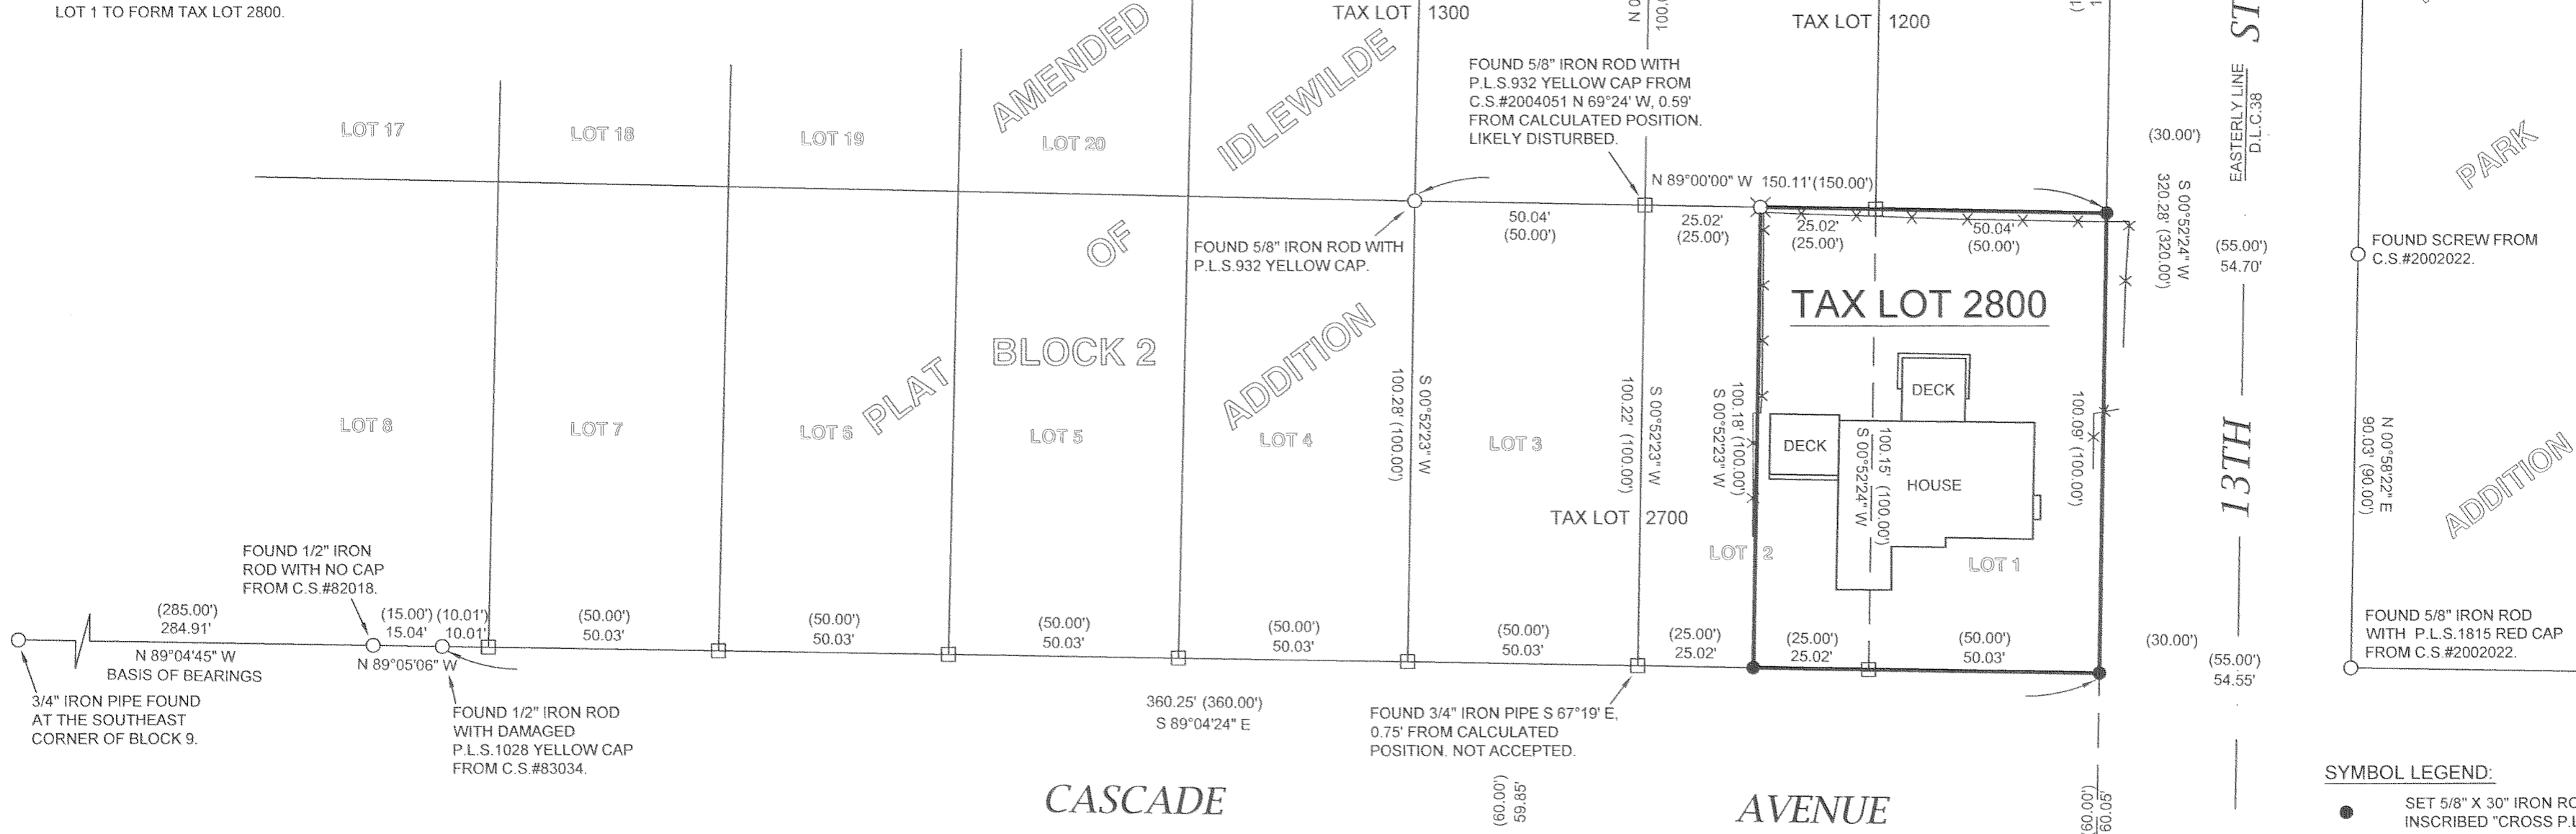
LOT 1 TO FORM TAX LOT 2800.

TAX LOT 1300

TAX LOT 1200

AMENDED PLAT OF IDLEWILDE ADDITION

BLOCK 2

LOT 17 LOT 18 LOT 19 LOT 20

LOT 8 LOT 7 LOT 6 LOT 5 LOT 4 LOT 3 LOT 2 LOT 1

FOUND 5/8" IRON ROD WITH P.L.S.932 YELLOW CAP FROM C.S.#2004051 N 69°24' W, 0.59' FROM CALCULATED POSITION. LIKELY DISTURBED.

N 89°00'00" W 150.11'(150.00')

(30.00')

EASTERLY LINE D.L.C.38

S 00°52'24" W 320.28' (320.00')

50.04' (50.00')

25.02' (25.00')

25.02' (25.00')

50.04' (50.00')

FOUND 5/8" IRON ROD WITH P.L.S.932 YELLOW CAP.

(55.00') 54.70'

TAX LOT 2800

FOUND SCREW FROM C.S.#2002022.

PARK

ADDITION

S 00°52'23" W 100.28' (100.00')

S 00°52'23" W 100.22' (100.00')

S 00°52'23" W 100.18' (100.00')

S 00°52'24" W 100.15' (100.00')

100.09' (100.00')

DECK

DECK

HOUSE

13TH ST

N 00°58'22" E 90.03' (90.00')

TAX LOT 2700

FOUND 1/2" IRON ROD WITH NO CAP FROM C.S.#82018.

(285.00') 284.91'

N 89°04'45" W BASIS OF BEARINGS

(15.00') 15.04'

(10.01') 10.01'

N 89°05'06" W

(50.00') 50.03'

(50.00') 50.03'

(50.00') 50.03'

(50.00') 50.03'

(50.00') 50.03'

(25.00') 25.02'

(25.00') 25.02'

(50.00') 50.03'

(30.00')

(55.00') 54.55'

FOUND 5/8" IRON ROD WITH P.L.S.1815 RED CAP FROM C.S.#2002022.

3/4" IRON PIPE FOUND AT THE SOUTHEAST CORNER OF BLOCK 9.

FOUND 1/2" IRON ROD WITH DAMAGED P.L.S.1028 YELLOW CAP FROM C.S.#83034.

360.25' (360.00') S 89°04'24" E

FOUND 3/4" IRON PIPE S 67°19' E, 0.75' FROM CALCULATED POSITION. NOT ACCEPTED.

CASCADE AVENUE

(60.00') 59.85'

(60.00') 60.05'

SYMBOL LEGEND:

SET 5/8" X 30" IRON RO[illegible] INSCRIBED "CROSS P.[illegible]